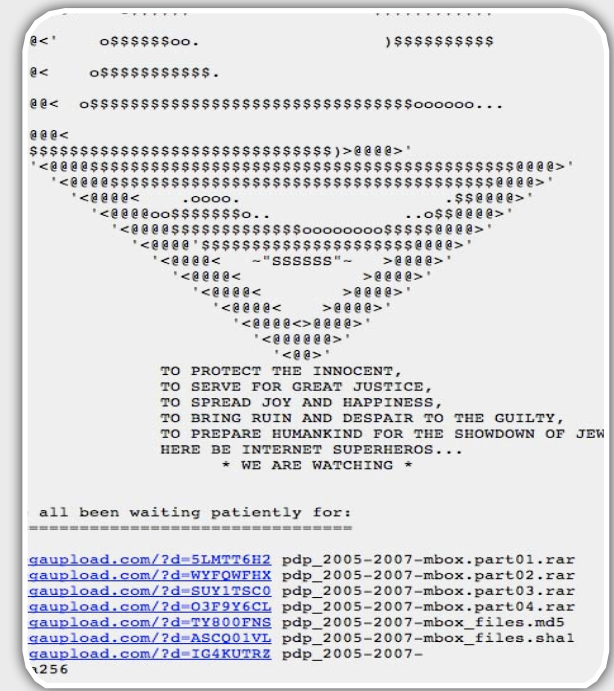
@<'     o$$$$$$oo.                    )$$$$$$$$$$

@<     o$$$$$$$$$$$.

@@<  o$$$$$$$$$$$$$$$$$$$$$$$$$$$$$$$$$oooooo...

@@@<
$$$$$$$$$$$$$$$$$$$$$$$$$$$$$$$)>@@@@>'
'<@@@@$$$$$$$$$$$$$$$$$$$$$$$$$$$$$$$$$$$$$$$$$$$@@@@>'
  '<@@@@$$$$$$$$$$$$$$$$$$$$$$$$$$$$$$$$$$$$$$$$@@@@>'
    '<@@@@<     .oooo.                    .$$@@@@>'
      '<@@@@oo$$$$$$$o..             ..o$$@@@@>'
        '<@@@@$$$$$$$$$$$$$$ooooooooo$$$$$@@@@>'
          '<@@@@'$$$$$$$$$$$$$$$$$$$$$$$@@@@>'
            '<@@@@<    ~"SSSSSS"~    >@@@@>'
              '<@@@@<              >@@@@>'
                '<@@@@<          >@@@@>'
                  '<@@@@<      >@@@@>'
                    '<@@@@<>@@@@>'
                      '<@@@@@@>'
                        '<@@>'

TO PROTECT THE INNOCENT,
TO SERVE FOR GREAT JUSTICE,
TO SPREAD JOY AND HAPPINESS,
TO BRING RUIN AND DESPAIR TO THE GUILTY,
TO PREPARE HUMANKIND FOR THE SHOWDOWN OF JEW
HERE BE INTERNET SUPERHEROS...
* WE ARE WATCHING *

all been waiting patiently for:
================================

gaupload.com/?d=5LMTT6H2 pdp_2005-2007-mbox.part01.rar
gaupload.com/?d=WYFQWFHX pdp_2005-2007-mbox.part02.rar
gaupload.com/?d=SUY1TSC0 pdp_2005-2007-mbox.part03.rar
gaupload.com/?d=O3F9Y6CL pdp_2005-2007-mbox.part04.rar
gaupload.com/?d=TY800FNS pdp_2005-2007-mbox_files.md5
gaupload.com/?d=ASCQ01VL pdp_2005-2007-mbox_files.sha1
gaupload.com/?d=IG4KUTRZ pdp_2005-2007-
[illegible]256